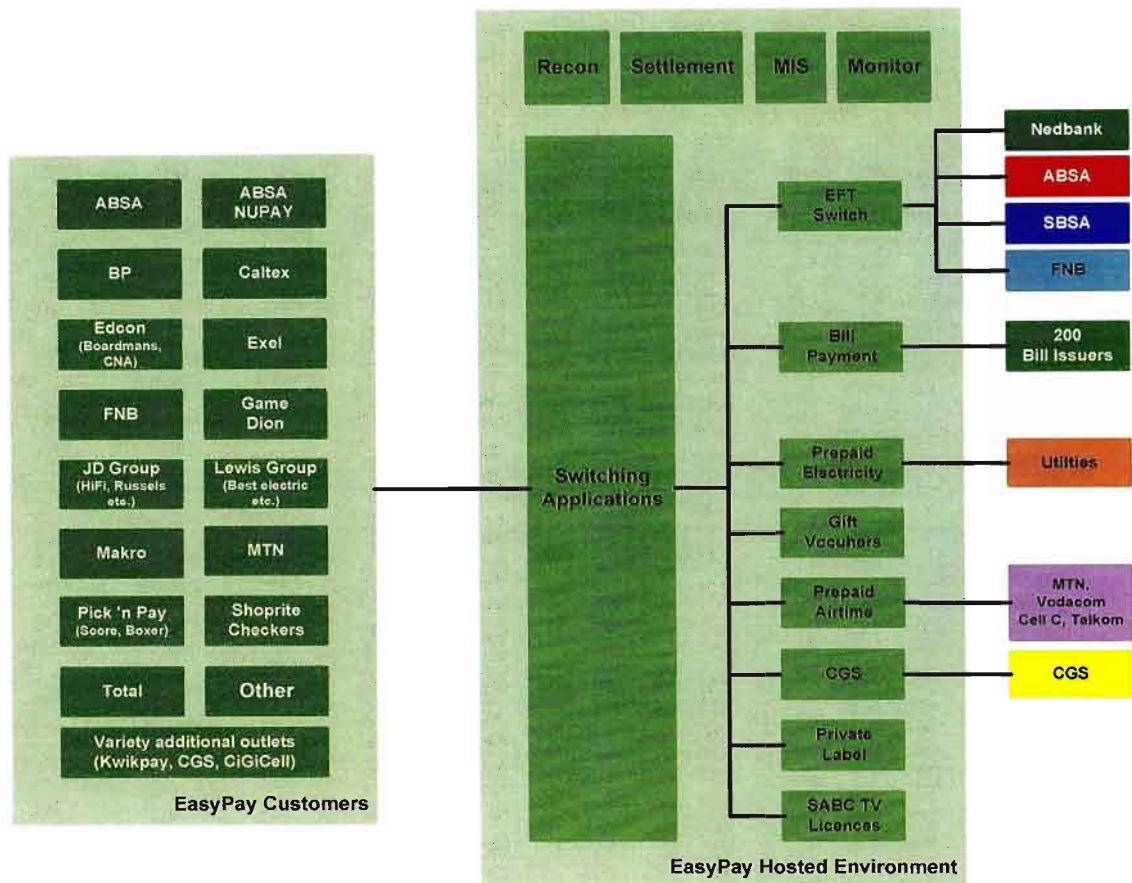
ABSA

ABSA NUPAY

BP

Caltex

Edcon (Boardmans, CNA)

Exel

FNB

Game Dion

JD Group (HiFi, Russels etc.)

Lewis Group (Best electric etc.)

Makro

MTN

Pick 'n Pay (Score, Boxer)

Shoprite Checkers

Total

Other

Variety additional outlets (Kwikpay, CGS, CiGiCell)

EasyPay Customers

Recon

Settlement

MIS

Monitor

Switching Applications

EFT Switch

Bill Payment

Prepaid Electricity

Gift Vocuhers

Prepaid Airtime

CGS

Private Label

SABC TV Licences

EasyPay Hosted Environment

Nedbank

ABSA

SBSA

FNB

200 Bill Issuers

Utilities

MTN, Vodacom Cell C, Telkom

CGS